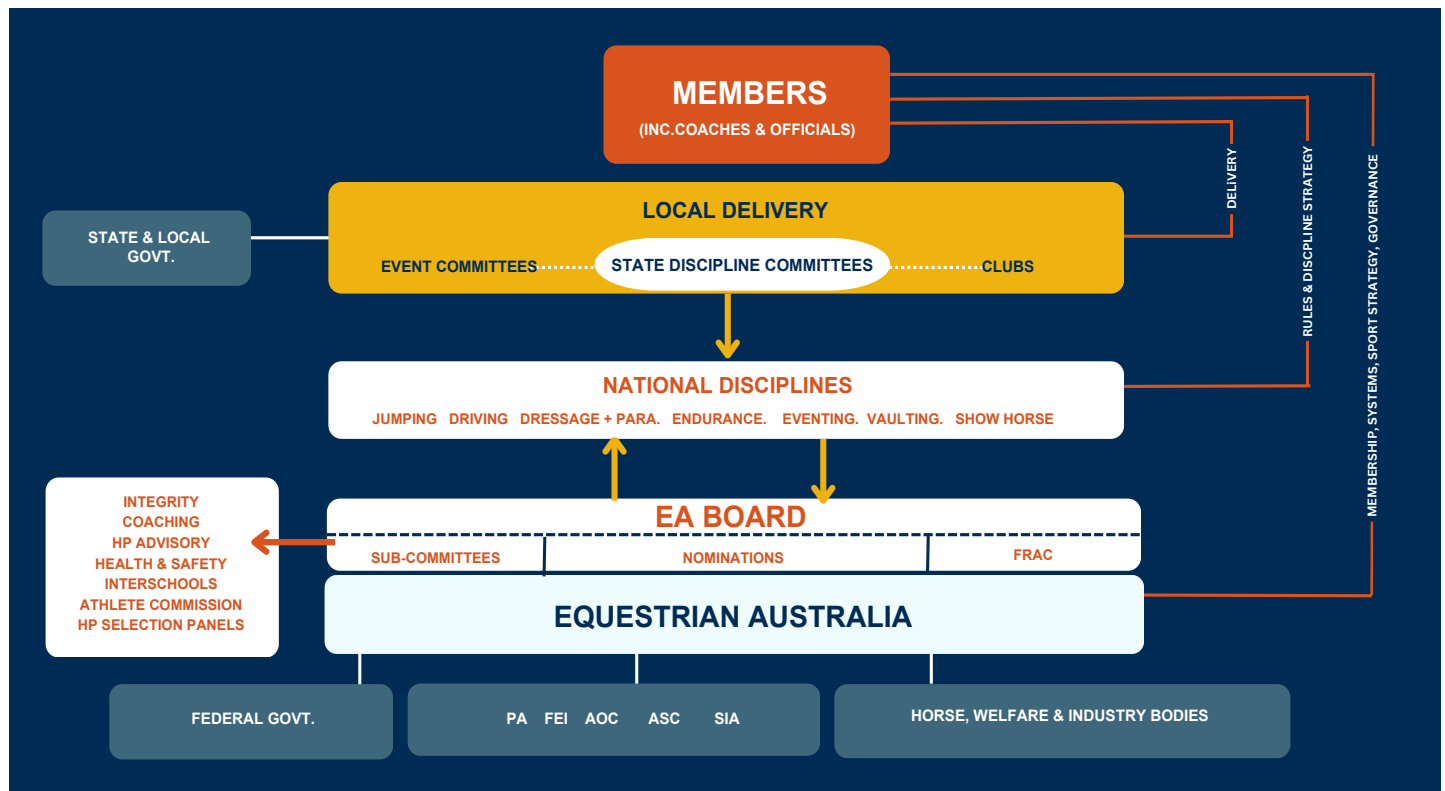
MEMBERS
(INC.COACHES & OFFICIALS)

DELIVERY

RULES & DISCPLINE STRATEGY

MEMBERSHIP, SYSTEMS, SPORT STRATEGY, GOVERNANCE

STATE & LOCAL GOVT.

LOCAL DELIVERY

EVENT COMMITTEES

STATE DISCIPLINE COMMITTEES

CLUBS

NATIONAL DISCIPLINES

JUMPING DRIVING DRESSAGE + PARA. ENDURANCE. EVENTING. VAULTING. SHOW HORSE

INTEGRITY
COACHING
HP ADVISORY
HEALTH & SAFETY
INTERSCHOOLS
ATHLETE COMMISSION
HP SELECTION PANELS

EA BOARD

SUB-COMMITTEES

NOMINATIONS

FRAC

EQUESTRIAN AUSTRALIA

FEDERAL GOVT.

PA FEI AOC ASC SIA

HORSE, WELFARE & INDUSTRY BODIES